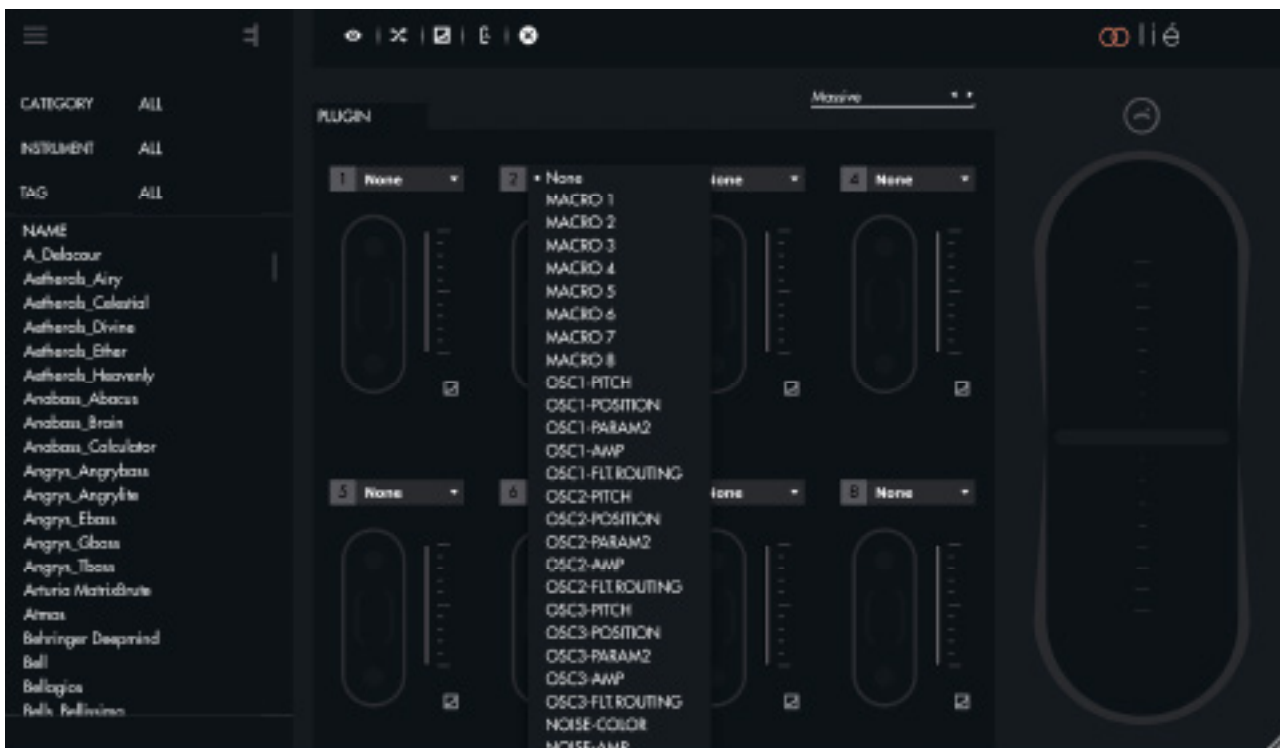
oo lié

CATEGORY ALL

INSTRUMENT ALL

TAG ALL

NAME
A_Delacour
Aetherals_Airy
Aetherals_Celestial
Aetherals_Divine
Aetherals_Ether
Aetherals_Heavenly
Anabass_Abacus
Anabass_Brain
Anabass_Calculator
Angrys_Angrybass
Angrys_Angrylite
Angrys_Ebass
Angrys_Gbass
Angrys_Tbass
Arturia MatrixBrute
Atmos
Behringer Deepmind
Bell
Bellagios
Bells_Bellissimo

PLUGIN

Massive

1 None
2 None
3 None
4 None
5 None
6 None
7 None
8 None

• None
MACRO 1
MACRO 2
MACRO 3
MACRO 4
MACRO 5
MACRO 6
MACRO 7
MACRO 8
OSC1-PITCH
OSC1-POSITION
OSC1-PARAM2
OSC1-AMP
OSC1-FLT.ROUTING
OSC2-PITCH
OSC2-POSITION
OSC2-PARAM2
OSC2-AMP
OSC2-FLT.ROUTING
OSC3-PITCH
OSC3-POSITION
OSC3-PARAM2
OSC3-AMP
OSC3-FLT.ROUTING
NOISE-COLOR
NOISE-AMP